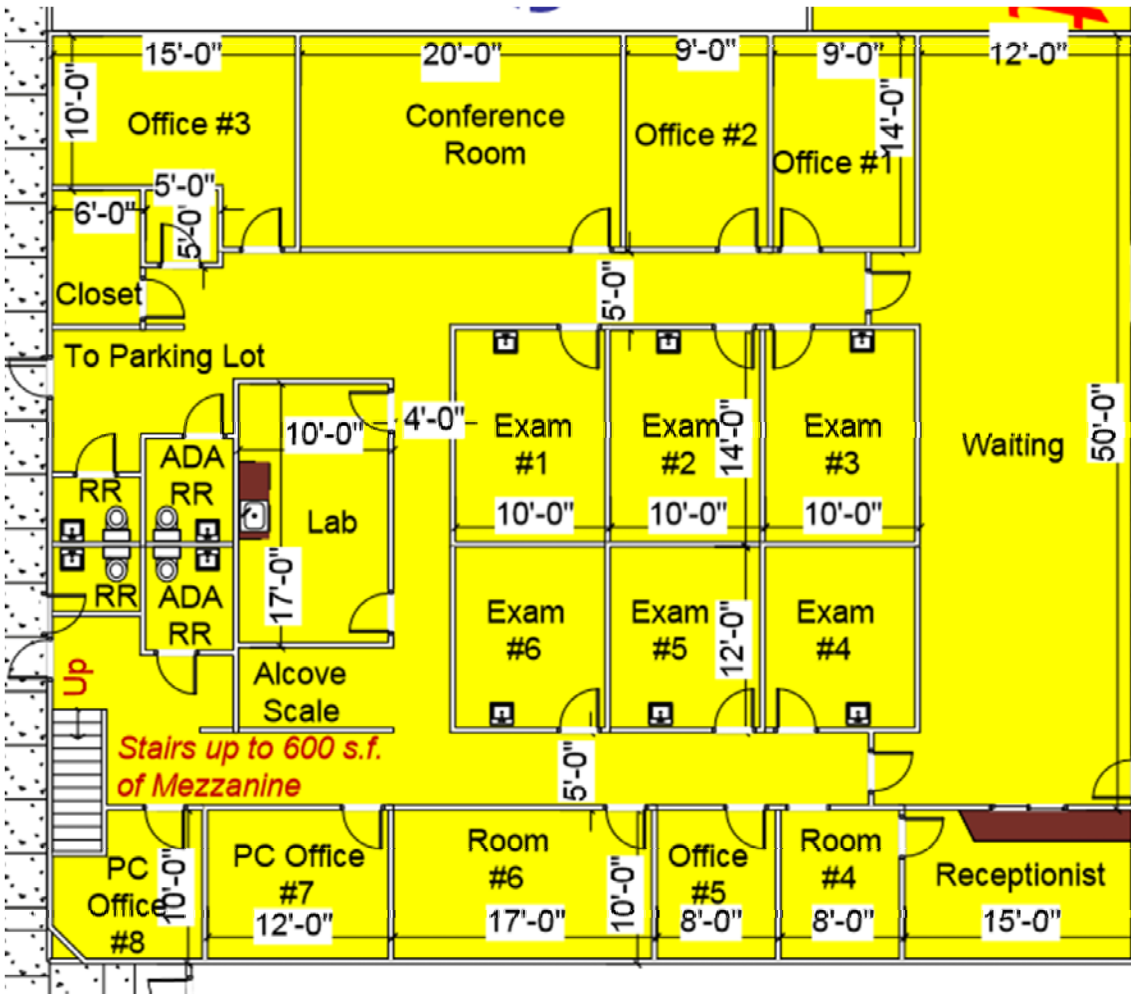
15'-0"
20'-0"
9'-0"
9'-0"
12'-0"
10'-0"
Office #3
Conference Room
Office #2
Office #1
14'-0"
5'-0"
6'-0"
5'-0"
Closet
5'-0"
To Parking Lot
10'-0"
4'-0"
Exam #1
Exam #2
14'-0"
Exam #3
Waiting
50'-0"
ADA RR
RR
Lab
10'-0"
10'-0"
10'-0"
RR
ADA RR
17'-0"
Exam #6
Exam #5
12'-0"
Exam #4
Up
Alcove Scale
Stairs up to 600 s.f. of Mezzanine
5'-0"
PC Office #8
10'-0"
PC Office #7
12'-0"
Room #6
17'-0"
10'-0"
Office #5
8'-0"
Room #4
8'-0"
Receptionist
15'-0"